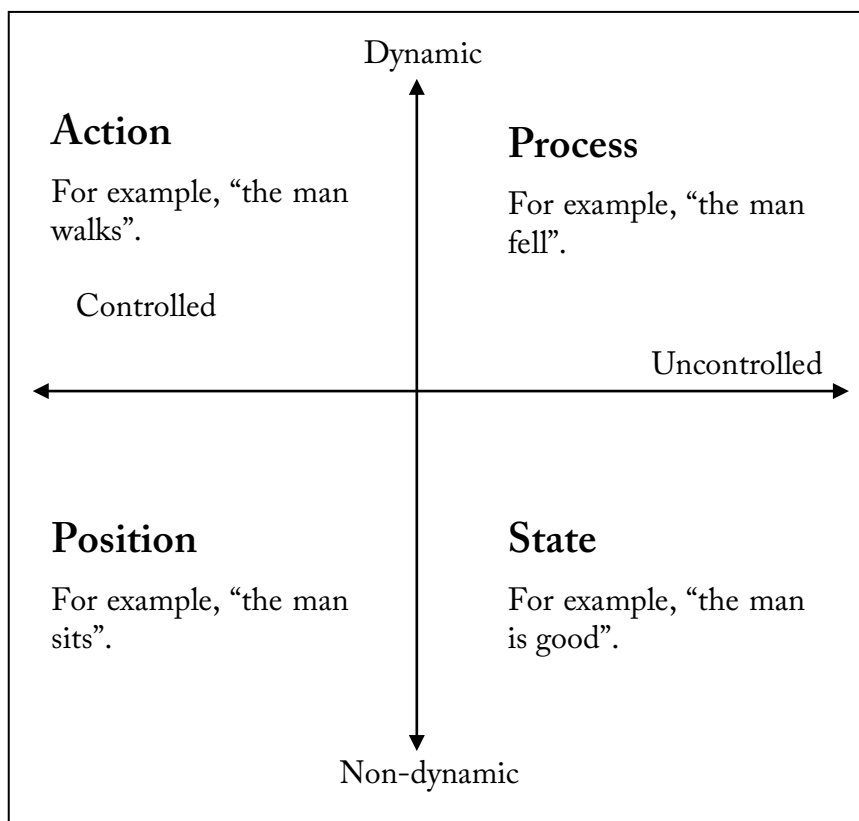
Dynamic

Action

For example, “the man walks”.

Process

For example, “the man fell”.

Controlled

Uncontrolled

Position

For example, “the man sits”.

State

For example, “the man is good”.

Non-dynamic